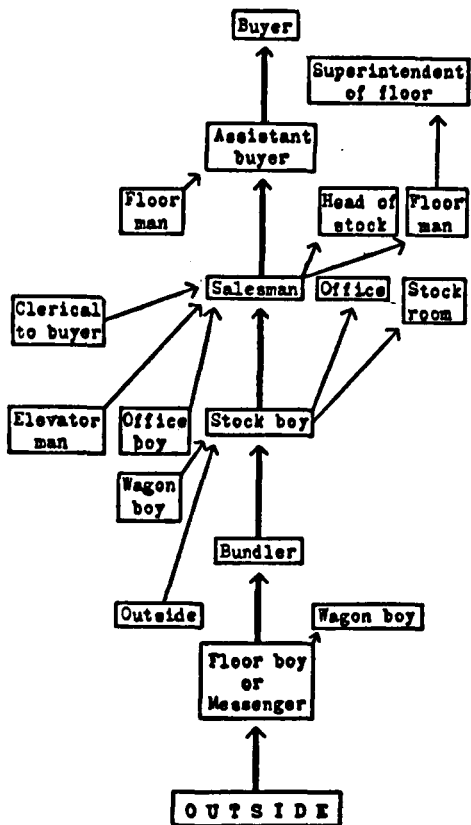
Buyer

Superintendent of floor

Assistant buyer

Floor man

Head of stock

Floor man

Clerical to buyer

Salesman

Office

Stock room

Elevator man

Office boy

Stock boy

Wagon boy

Bundler

Outside

Wagon boy

Floor boy or Messenger

OUTSIDE